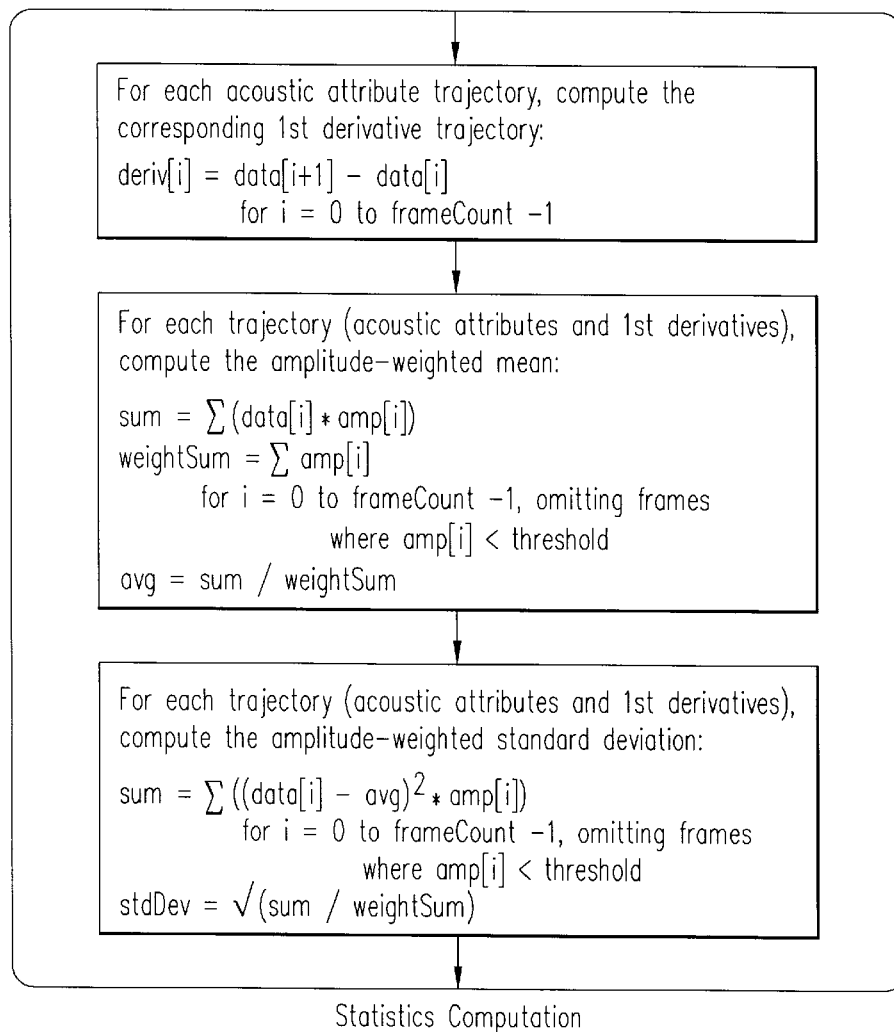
For each acoustic attribute trajectory, compute the corresponding 1st derivative trajectory:

deriv[i] = data[i+1] – data[i]
for i = 0 to frameCount –1

For each trajectory (acoustic attributes and 1st derivatives), compute the amplitude–weighted mean:

sum = $\sum$ (data[i] $*$ amp[i])
weightSum = $\sum$ amp[i]
for i = 0 to frameCount –1, omitting frames where amp[i] < threshold
avg = sum / weightSum

For each trajectory (acoustic attributes and 1st derivatives), compute the amplitude–weighted standard deviation:

sum = $\sum$ ((data[i] – avg)$^2$ $*$ amp[i])
for i = 0 to frameCount –1, omitting frames where amp[i] < threshold
stdDev = $\sqrt{}$(sum / weightSum)

Statistics Computation